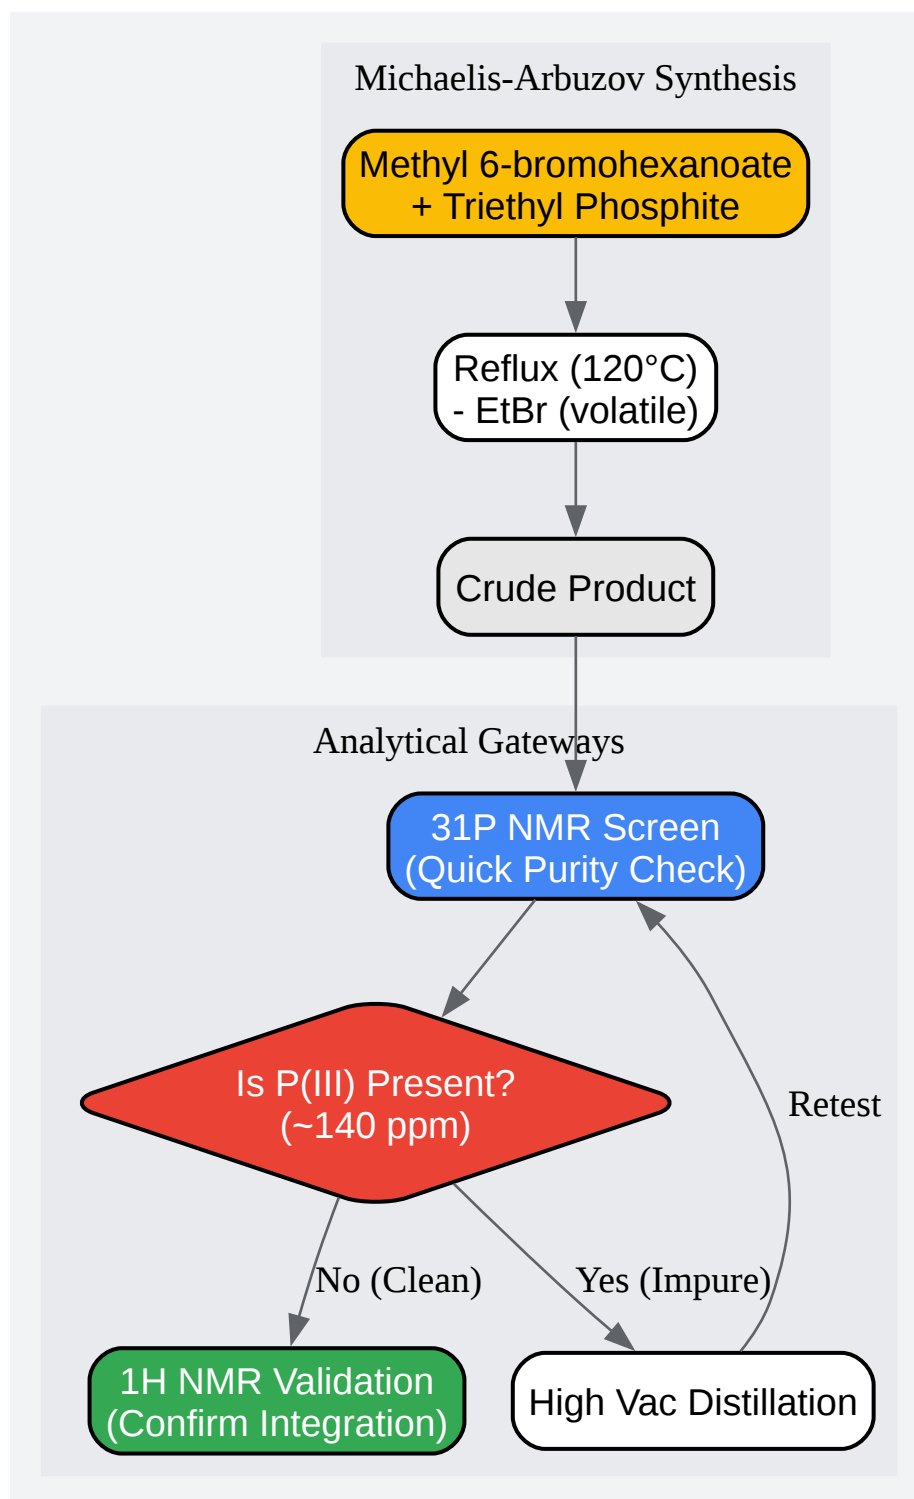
Michaelis-Arbuzov Synthesis

Methyl 6-bromohexanoate
+ Triethyl Phosphite

Reflux (120°C)
- EtBr (volatile)

Crude Product

Analytical Gateways

31P NMR Screen
(Quick Purity Check)

Is P(III) Present?
(~140 ppm)

Retest

No (Clean)

Yes (Impure)

1H NMR Validation
(Confirm Integration)

High Vac Distillation